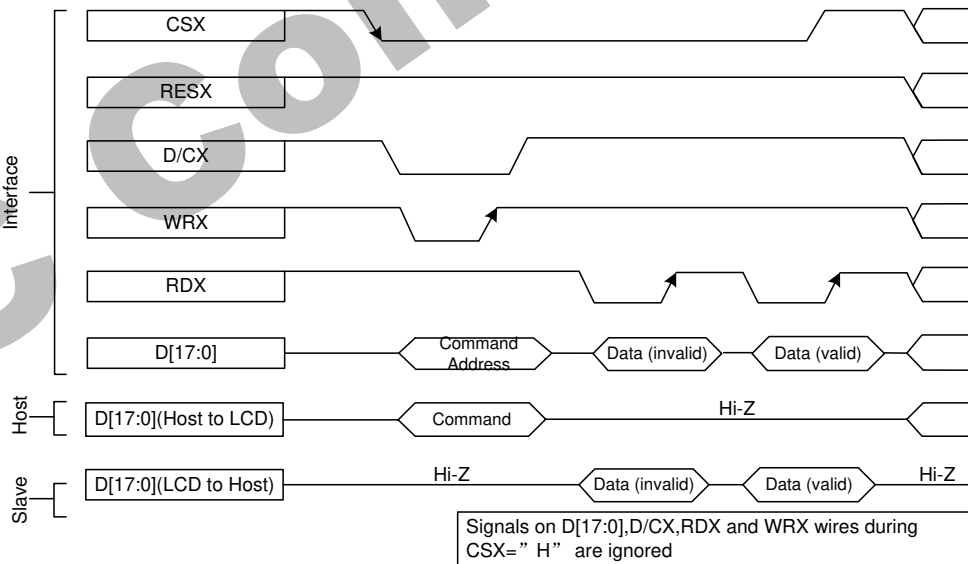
Interface

CSX

RESX

D/CX

WRX

RDX

D[17:0]

Command Address

Data (invalid)

Data (valid)

Host

D[17:0](Host to LCD)

Command

Hi-Z

Slave

D[17:0](LCD to Host)

Hi-Z

Data (invalid)

Data (valid)

Hi-Z

Signals on D[17:0],D/CX,RDX and WRX wires during CSX=”H” are ignored